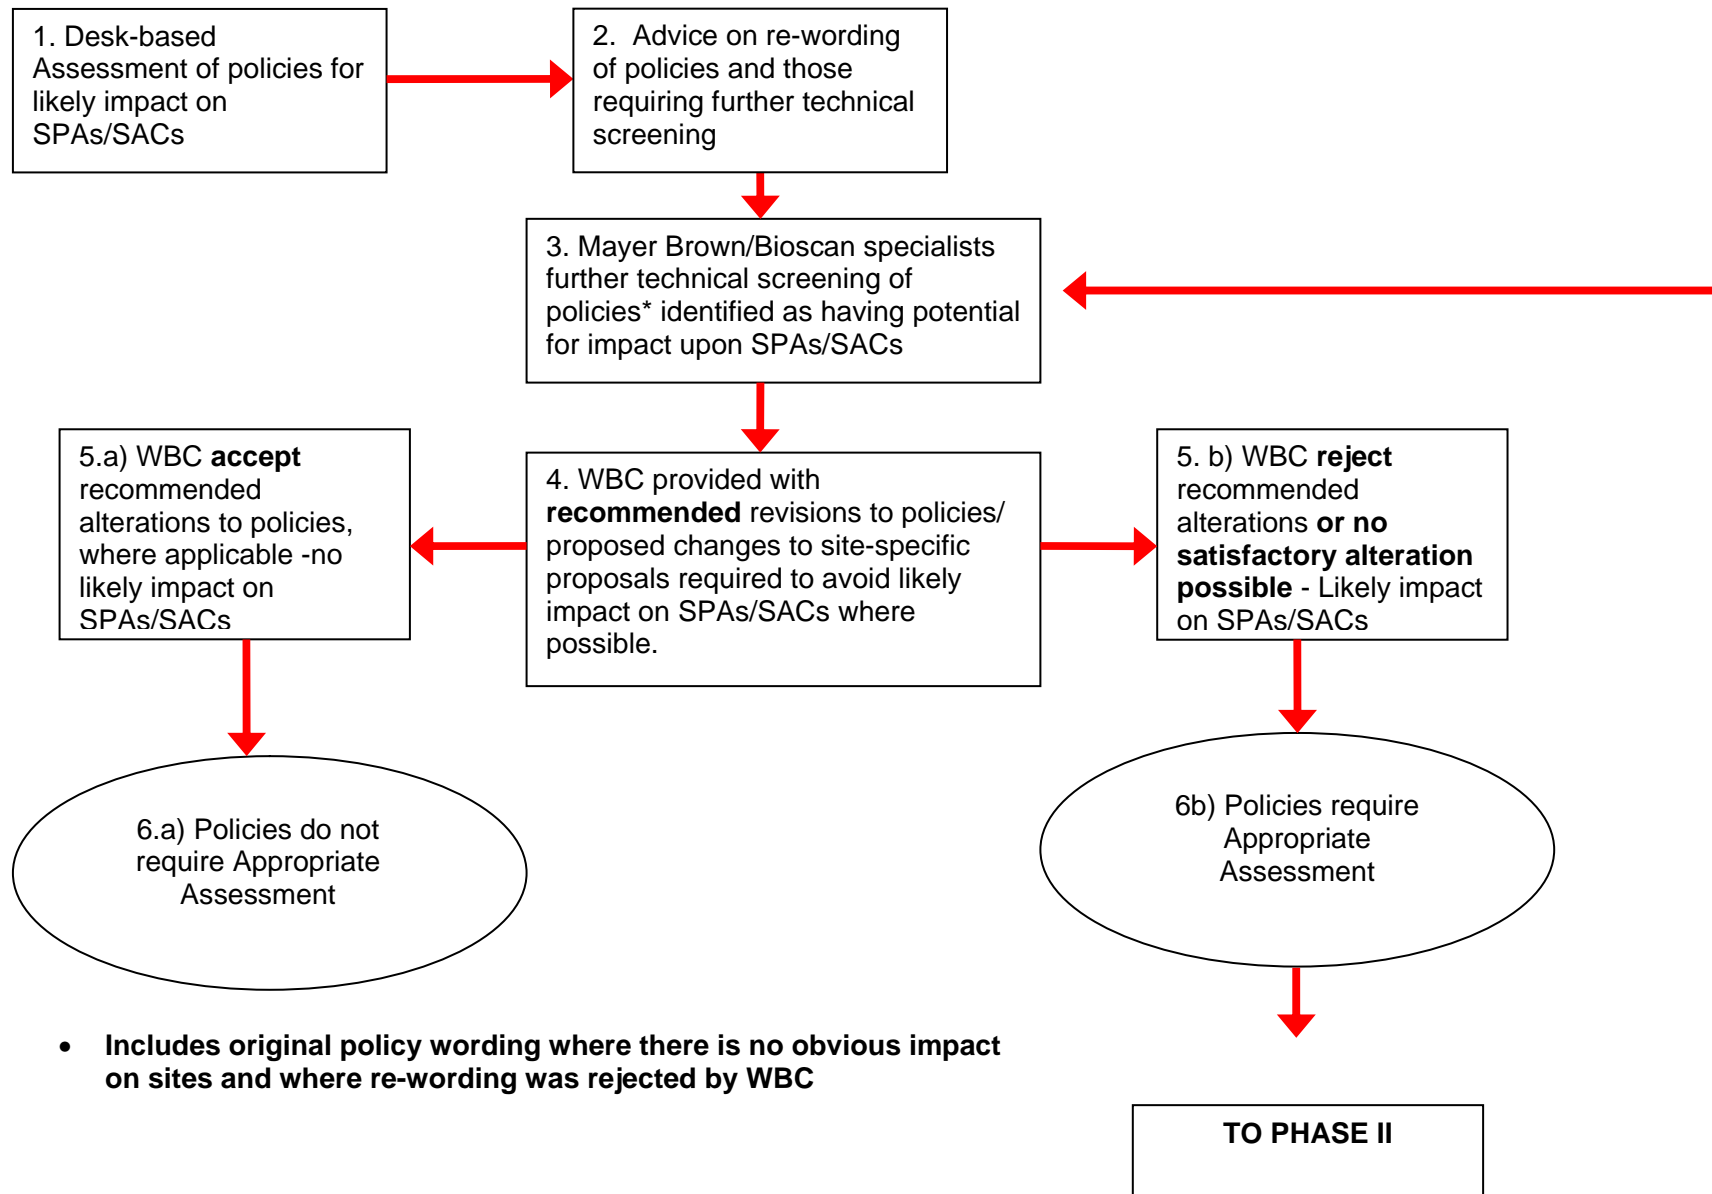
1. Desk-based Assessment of policies for likely impact on SPAs/SACs

2. Advice on re-wording of policies and those requiring further technical screening

3. Mayer Brown/Bioscan specialists further technical screening of policies* identified as having potential for impact upon SPAs/SACs

5.a) WBC **accept** recommended alterations to policies, where applicable -no likely impact on SPAs/SACs

4. WBC provided with **recommended** revisions to policies/ proposed changes to site-specific proposals required to avoid likely impact on SPAs/SACs where possible.

5. b) WBC **reject** recommended alterations **or no satisfactory alteration possible** - Likely impact on SPAs/SACs

6.a) Policies do not require Appropriate Assessment

6b) Policies require Appropriate Assessment

• **Includes original policy wording where there is no obvious impact on sites and where re-wording was rejected by WBC**

**TO PHASE II**